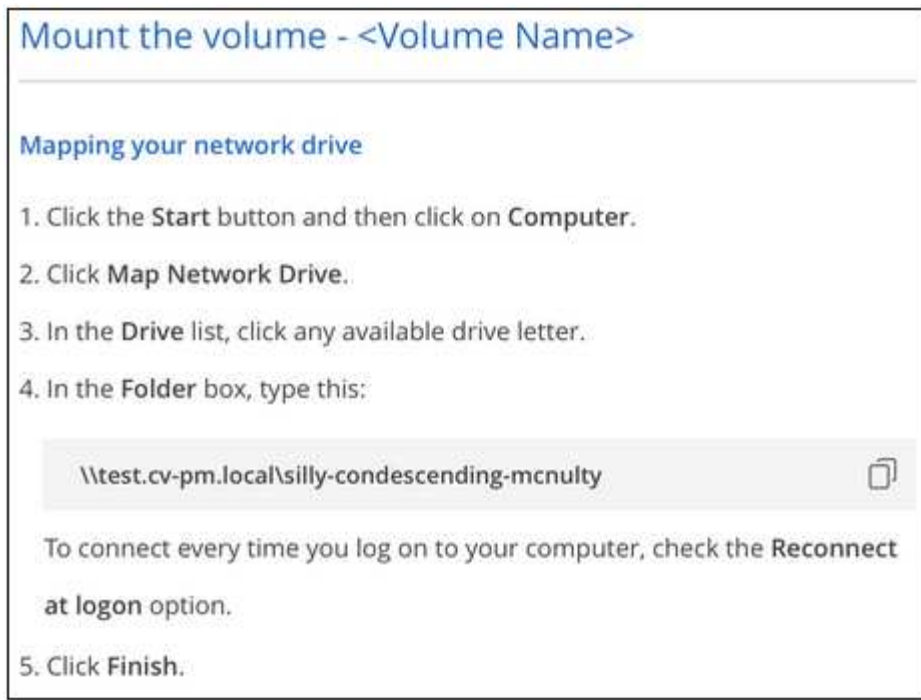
Mount the volume - <Volume Name>

Mapping your network drive

1. Click the Start button and then click on Computer.

2. Click Map Network Drive.

3. In the Drive list, click any available drive letter.

4. In the Folder box, type this:

\\test.cv-pm.local\silly-condescending-mcnulty

To connect every time you log on to your computer, check the Reconnect at logon option.

5. Click Finish.